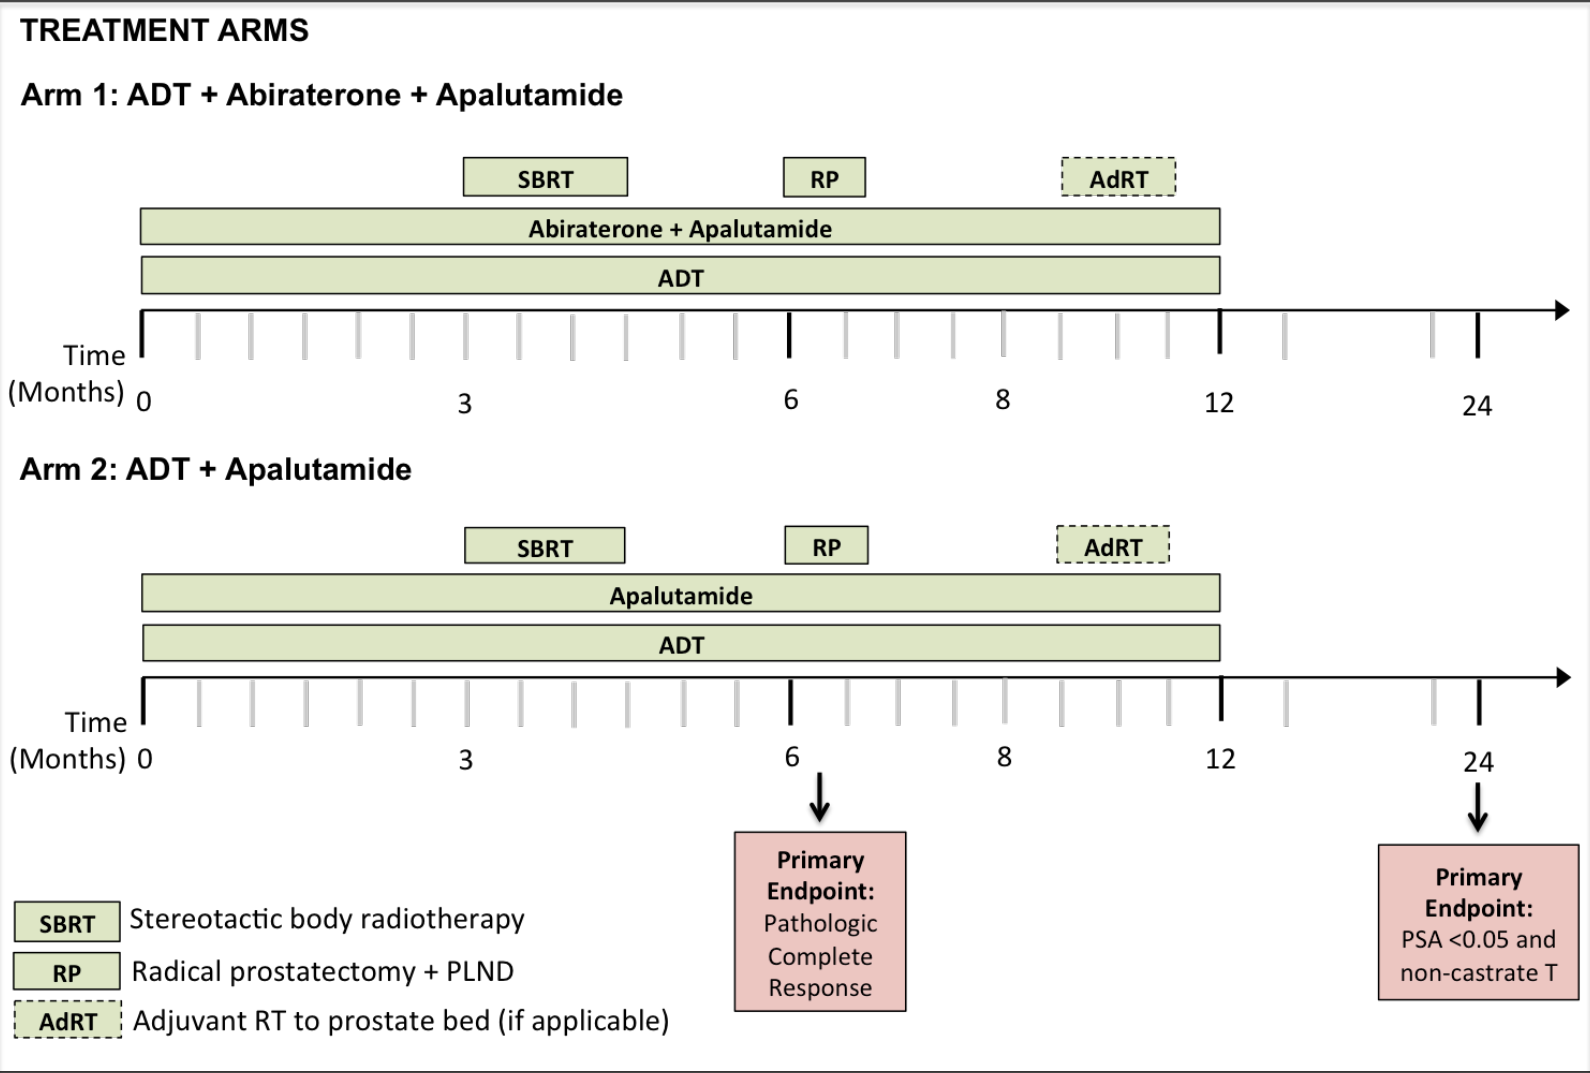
TREATMENT ARMS

Arm 1: ADT + Abiraterone + Apalutamide

SBRT

RP

AdRT

Abiraterone + Apalutamide

ADT

Time (Months) 0 3 6 8 12 24

Arm 2: ADT + Apalutamide

SBRT

RP

AdRT

Apalutamide

ADT

Time (Months) 0 3 6 8 12 24

Primary Endpoint: Pathologic Complete Response

Primary Endpoint: PSA <0.05 and non-castrate T

SBRT Stereotactic body radiotherapy

RP Radical prostatectomy + PLND

AdRT Adjuvant RT to prostate bed (if applicable)